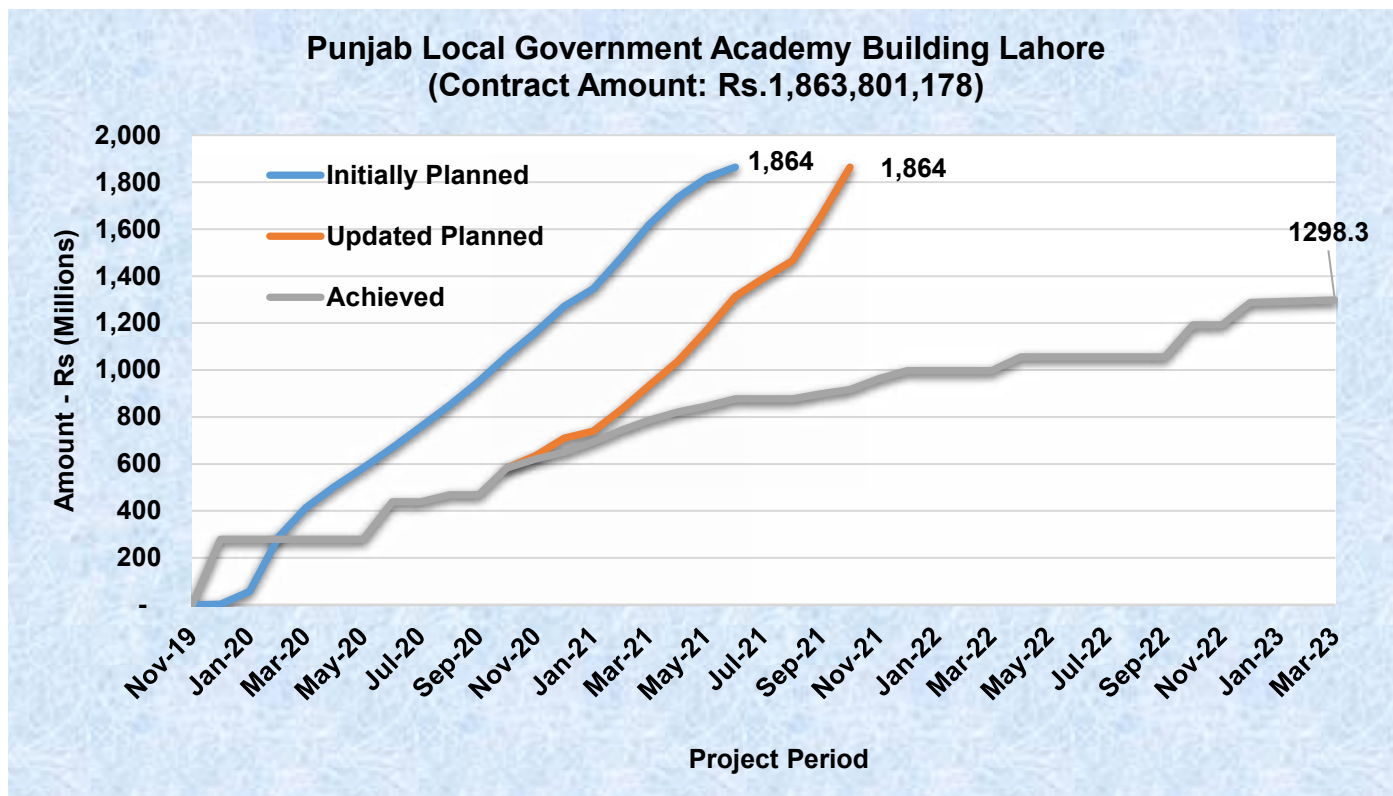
Punjab Local Government Academy Building Lahore
(Contract Amount: Rs.1,863,801,178)

Initially Planned
Updated Planned
Achieved

1,864
1,864
1298.3

Amount - Rs (Millions)

2,000
1,800
1,600
1,400
1,200
1,000
800
600
400
200
-

Nov-19
Jan-20
Mar-20
May-20
Jul-20
Sep-20
Nov-20
Jan-21
Mar-21
May-21
Jul-21
Sep-21
Nov-21
Jan-22
Mar-22
May-22
Jul-22
Sep-22
Nov-22
Jan-23
Mar-23

Project Period